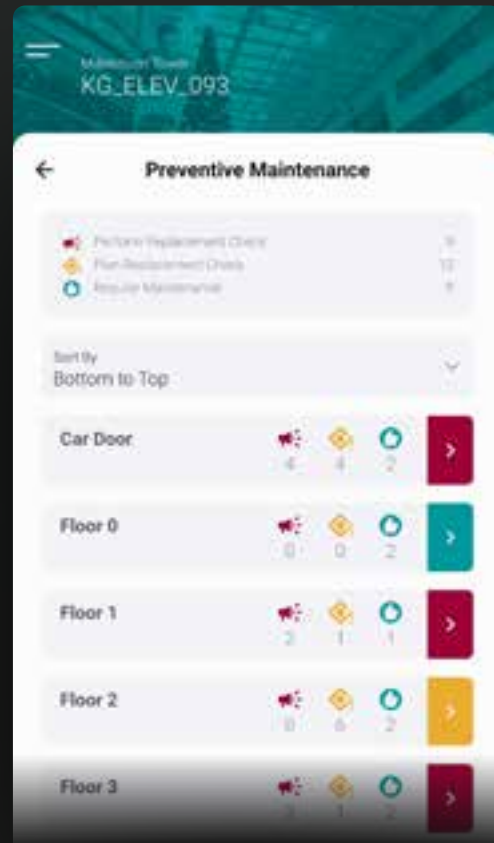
Millennium Tower
KG_ELEV_093

Preventive Maintenance

Perform Replacement Check 6
Plan Replacement Check 13
Regular Maintenance 9

Sort By
Bottom to Top

Car Door 4 4 2

Floor 0 0 0 2

Floor 1 2 1 1

Floor 2 8 6 2

Floor 3 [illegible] 1 2